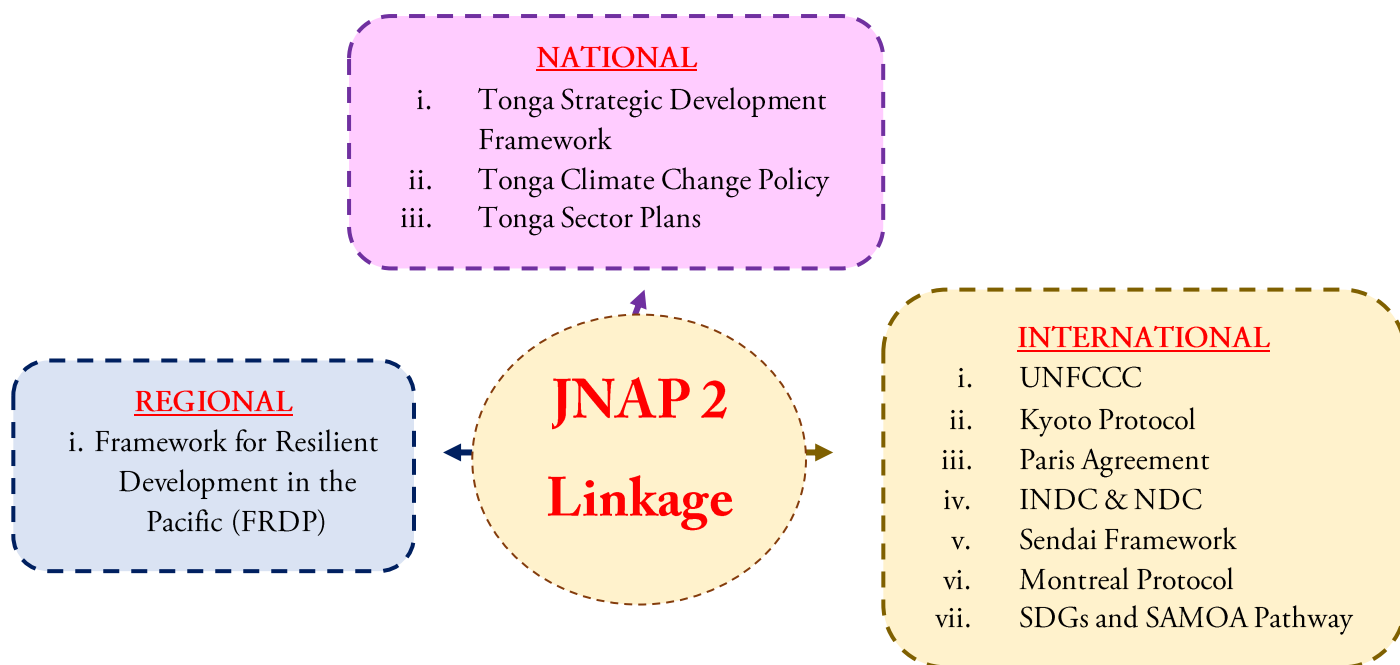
NATIONAL
i. Tonga Strategic Development Framework
ii. Tonga Climate Change Policy
iii. Tonga Sector Plans

REGIONAL
i. Framework for Resilient Development in the Pacific (FRDP)

JNAP 2 Linkage

INTERNATIONAL
i. UNFCCC
ii. Kyoto Protocol
iii. Paris Agreement
iv. INDC & NDC
v. Sendai Framework
vi. Montreal Protocol
vii. SDGs and SAMOA Pathway